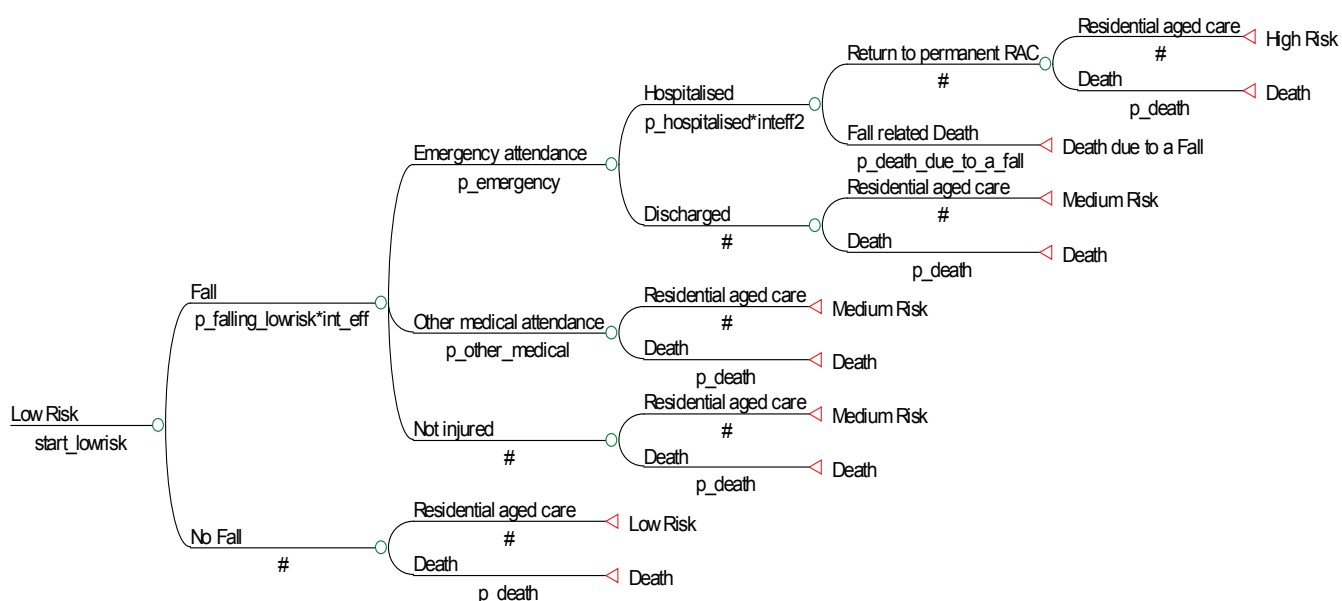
Low Risk
start_lowrisk

Fall
p_falling_lowrisk*int_eff

Emergency attendance
p_emergency

Hospitalised
p_hospitalised*inteff2

Return to permanent RAC
#

Residential aged care
#
High Risk

Death
p_death
Death

Fall related Death
p_death_due_to_a_fall
Death due to a Fall

Discharged
#

Residential aged care
#
Medium Risk

Death
p_death
Death

Other medical attendance
p_other_medical

Residential aged care
#
Medium Risk

Death
p_death
Death

Not injured
#

Residential aged care
#
Medium Risk

Death
p_death
Death

No Fall
#

Residential aged care
#
Low Risk

Death
p_death
Death